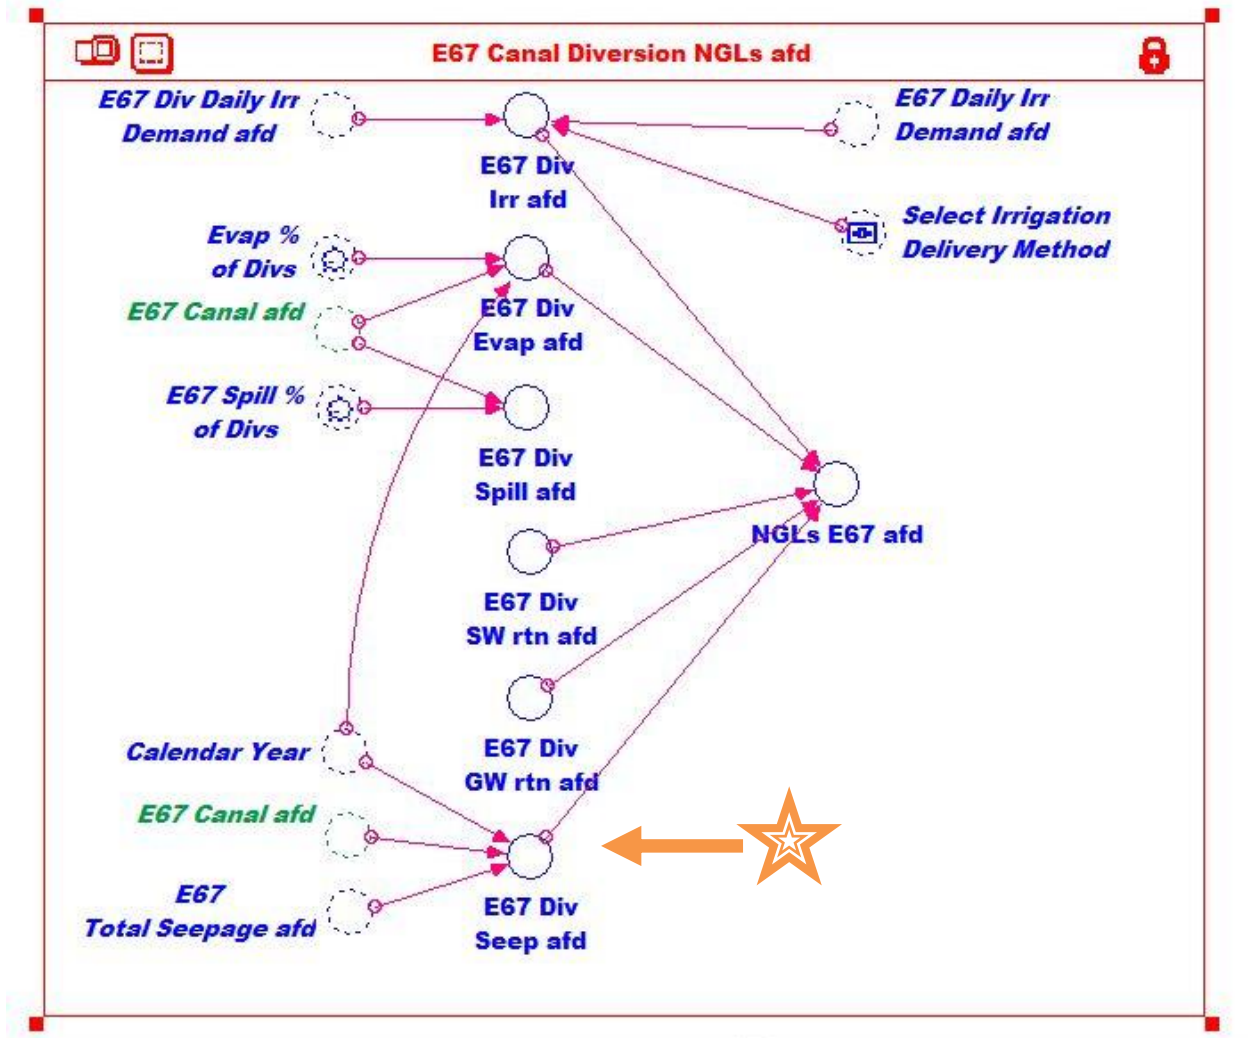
E67 Canal Diversion NGLs afd

E67 Div Daily Irr Demand afd

E67 Div Irr afd

E67 Daily Irr Demand afd

Select Irrigation Delivery Method

Evap % of Divs

E67 Canal afd

E67 Div Evap afd

E67 Spill % of Divs

E67 Div Spill afd

NGLs E67 afd

E67 Div SW rtn afd

E67 Div GW rtn afd

Calendar Year

E67 Canal afd

E67 Total Seepage afd

E67 Div Seep afd